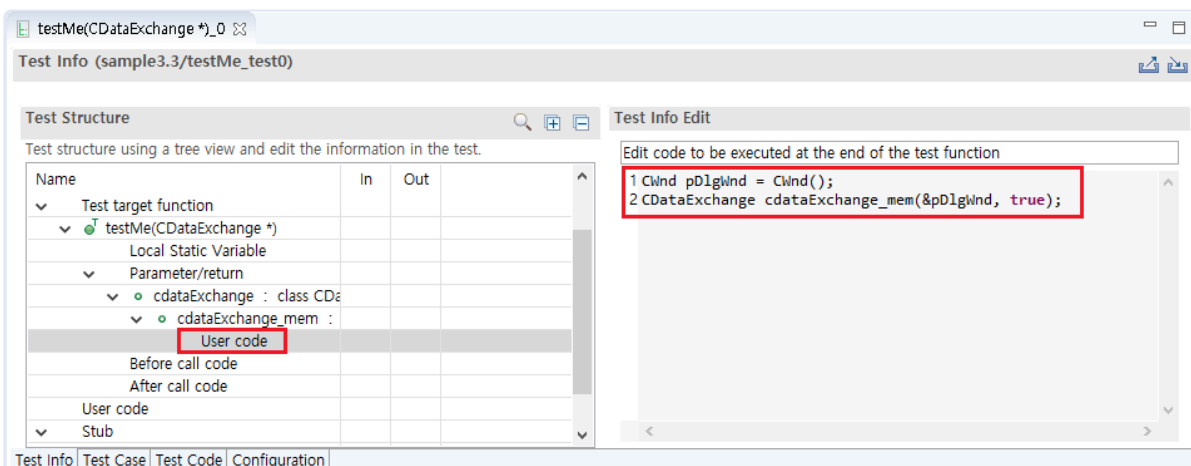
testMe(CDataExchange *)_0

Test Info (sample3.3/testMe_test0)

Test Structure

Test structure using a tree view and edit the information in the test.

| Name | In | Out |
|---|---|---|
| Test target function | | |
| testMe(CDataExchange *) | | |
| Local Static Variable | | |
| Parameter/return | | |
| cdataExchange : class CDa | | |
| cdataExchange_mem : | | |
| User code | | |
| Before call code | | |
| After call code | | |
| User code | | |
| Stub | | |

Test Info Edit

Edit code to be executed at the end of the test function

1 CWnd pDlgWnd = CWnd();
2 CDataExchange cdataExchange_mem(&pDlgWnd, true);

Test Info | Test Case | Test Code | Configuration